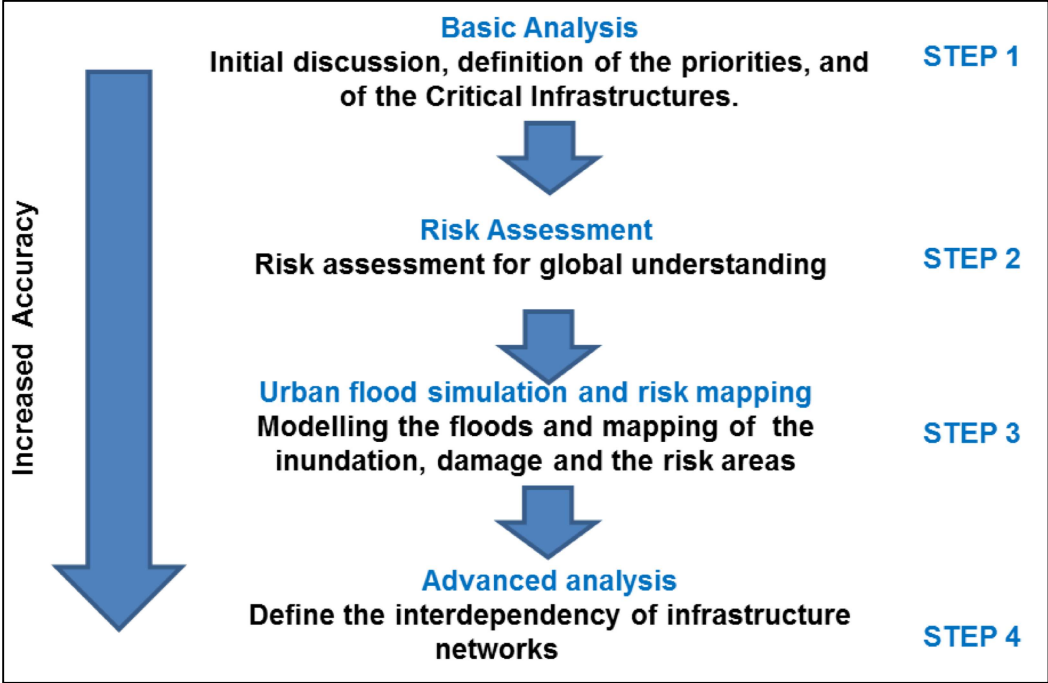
Increased Accuracy

Basic Analysis
Initial discussion, definition of the priorities, and of the Critical Infrastructures.

STEP 1

Risk Assessment
Risk assessment for global understanding

STEP 2

Urban flood simulation and risk mapping
Modelling the floods and mapping of the inundation, damage and the risk areas

STEP 3

Advanced analysis
Define the interdependency of infrastructure networks

STEP 4